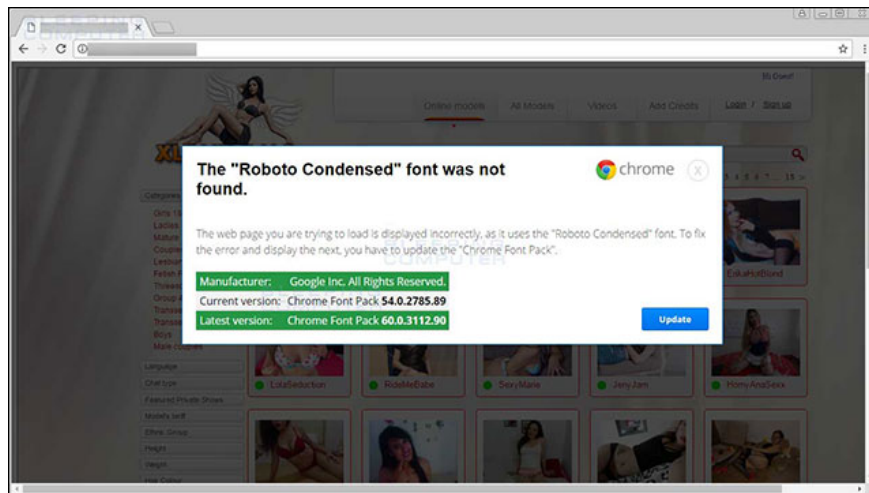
Hi Guest!

Online models All Models Videos Add Credits Login / Sign up

Categories

Girls 18
Ladies
Mature
Couples
Lesbian
Fetish
Transex
Group
Transex
Transex
Boys
Male couples

Language
Chat type
Featured Private Shows
Model's text
Ethnic Group
Height
Weight
Hair Colour

The "Roboto Condensed" font was not found.

chrome

The web page you are trying to load is displayed incorrectly, as it uses the "Roboto Condensed" font. To fix the error and display the next, you have to update the "Chrome Font Pack".

| Manufacturer: | Google Inc. All Rights Reserved. |
|---|---|
| Current version: | Chrome Font Pack **54.0.2785.89** |
| Latest version: | Chrome Font Pack **60.0.3112.90** |

Update

CokaHotBlond
LolaSeduction
RideMeBabe
SexyMarie
JanyJam
HornyAnaSexx